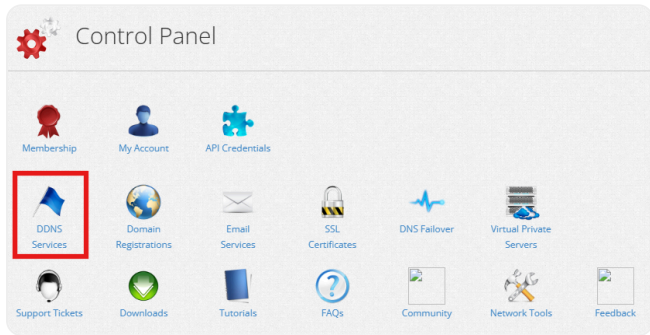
Control Panel

Membership
My Account
API Credentials

DDNS Services
Domain Registrations
Email Services
SSL Certificates
DNS Failover
Virtual Private Servers

Support Tickets
Downloads
Tutorials
FAQs
Community
Network Tools
Feedback